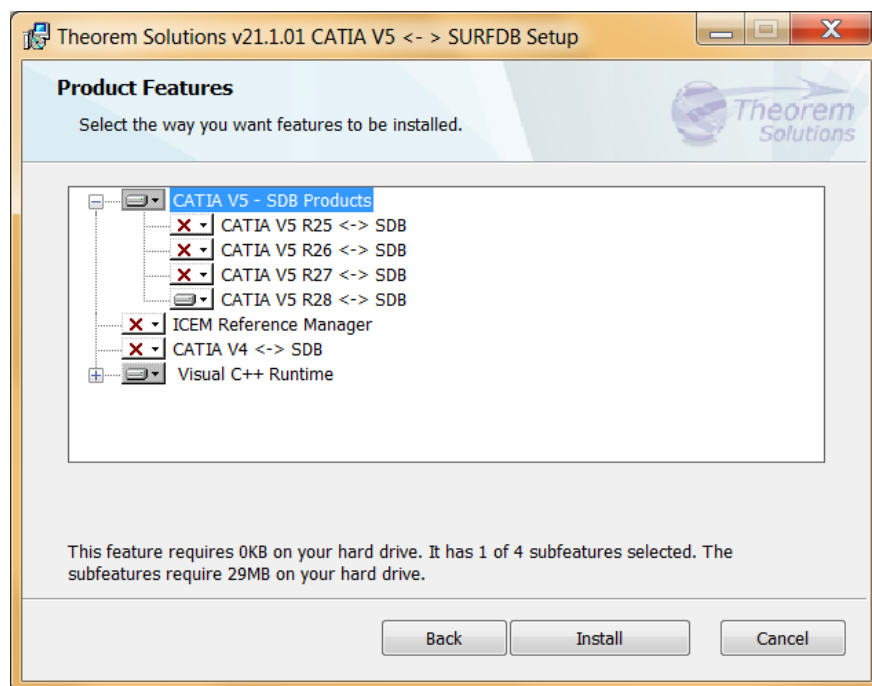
Theorem Solutions v21.1.01 CATIA V5 <- > SURFDB Setup

Product Features

Select the way you want features to be installed.

Theorem Solutions

CATIA V5 - SDB Products
CATIA V5 R25 <-> SDB
CATIA V5 R26 <-> SDB
CATIA V5 R27 <-> SDB
CATIA V5 R28 <-> SDB
ICEM Reference Manager
CATIA V4 <-> SDB
Visual C++ Runtime

This feature requires 0KB on your hard drive. It has 1 of 4 subfeatures selected. The subfeatures require 29MB on your hard drive.

Back
Install
Cancel